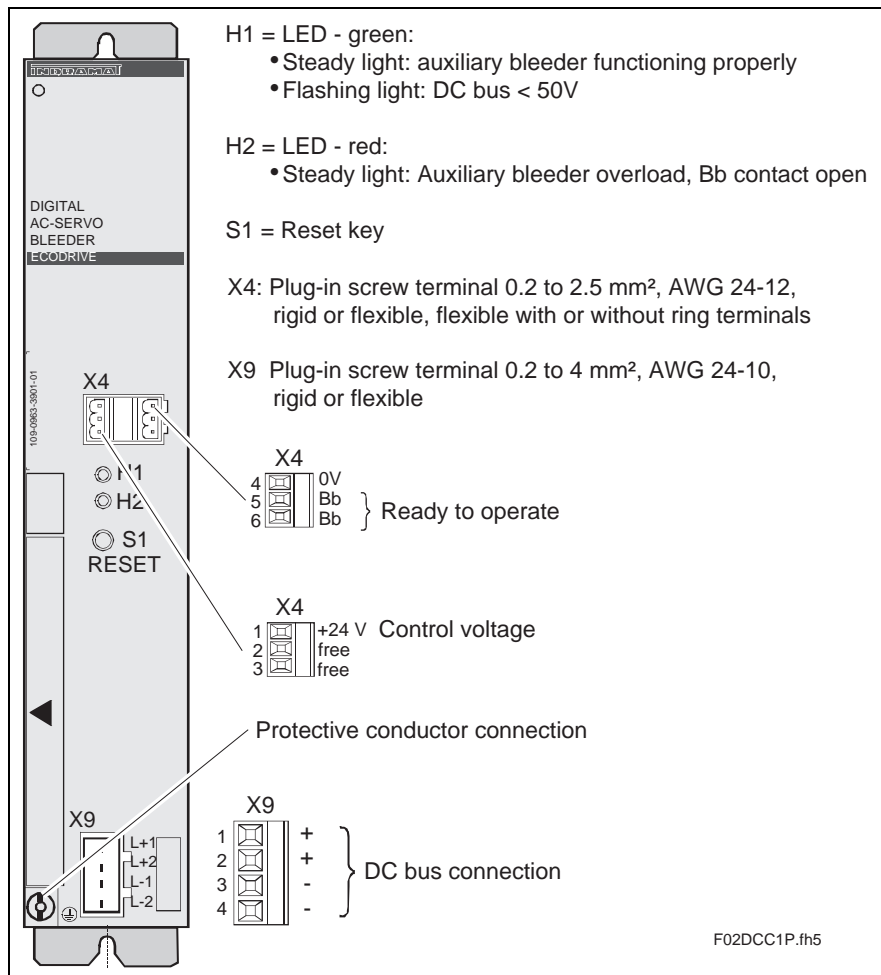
INDRAMAT

DIGITAL
AC-SERVO
BLEEDER
ECODRIVE

109-0963-3901-01

X4

H1
H2
S1
RESET

X9
L+1
L+2
L-1
L-2

H1 = LED - green:
• Steady light: auxiliary bleeder functioning properly
• Flashing light: DC bus < 50V

H2 = LED - red:
• Steady light: Auxiliary bleeder overload, Bb contact open

S1 = Reset key

X4: Plug-in screw terminal 0.2 to 2.5 mm², AWG 24-12, rigid or flexible, flexible with or without ring terminals

X9 Plug-in screw terminal 0.2 to 4 mm², AWG 24-10, rigid or flexible

X4
4 0V
5 Bb
6 Bb
Ready to operate

X4
1 +24 V Control voltage
2 free
3 free

Protective conductor connection

X9
1 +
2 +
3 -
4 -
DC bus connection

F02DCC1P.fh5